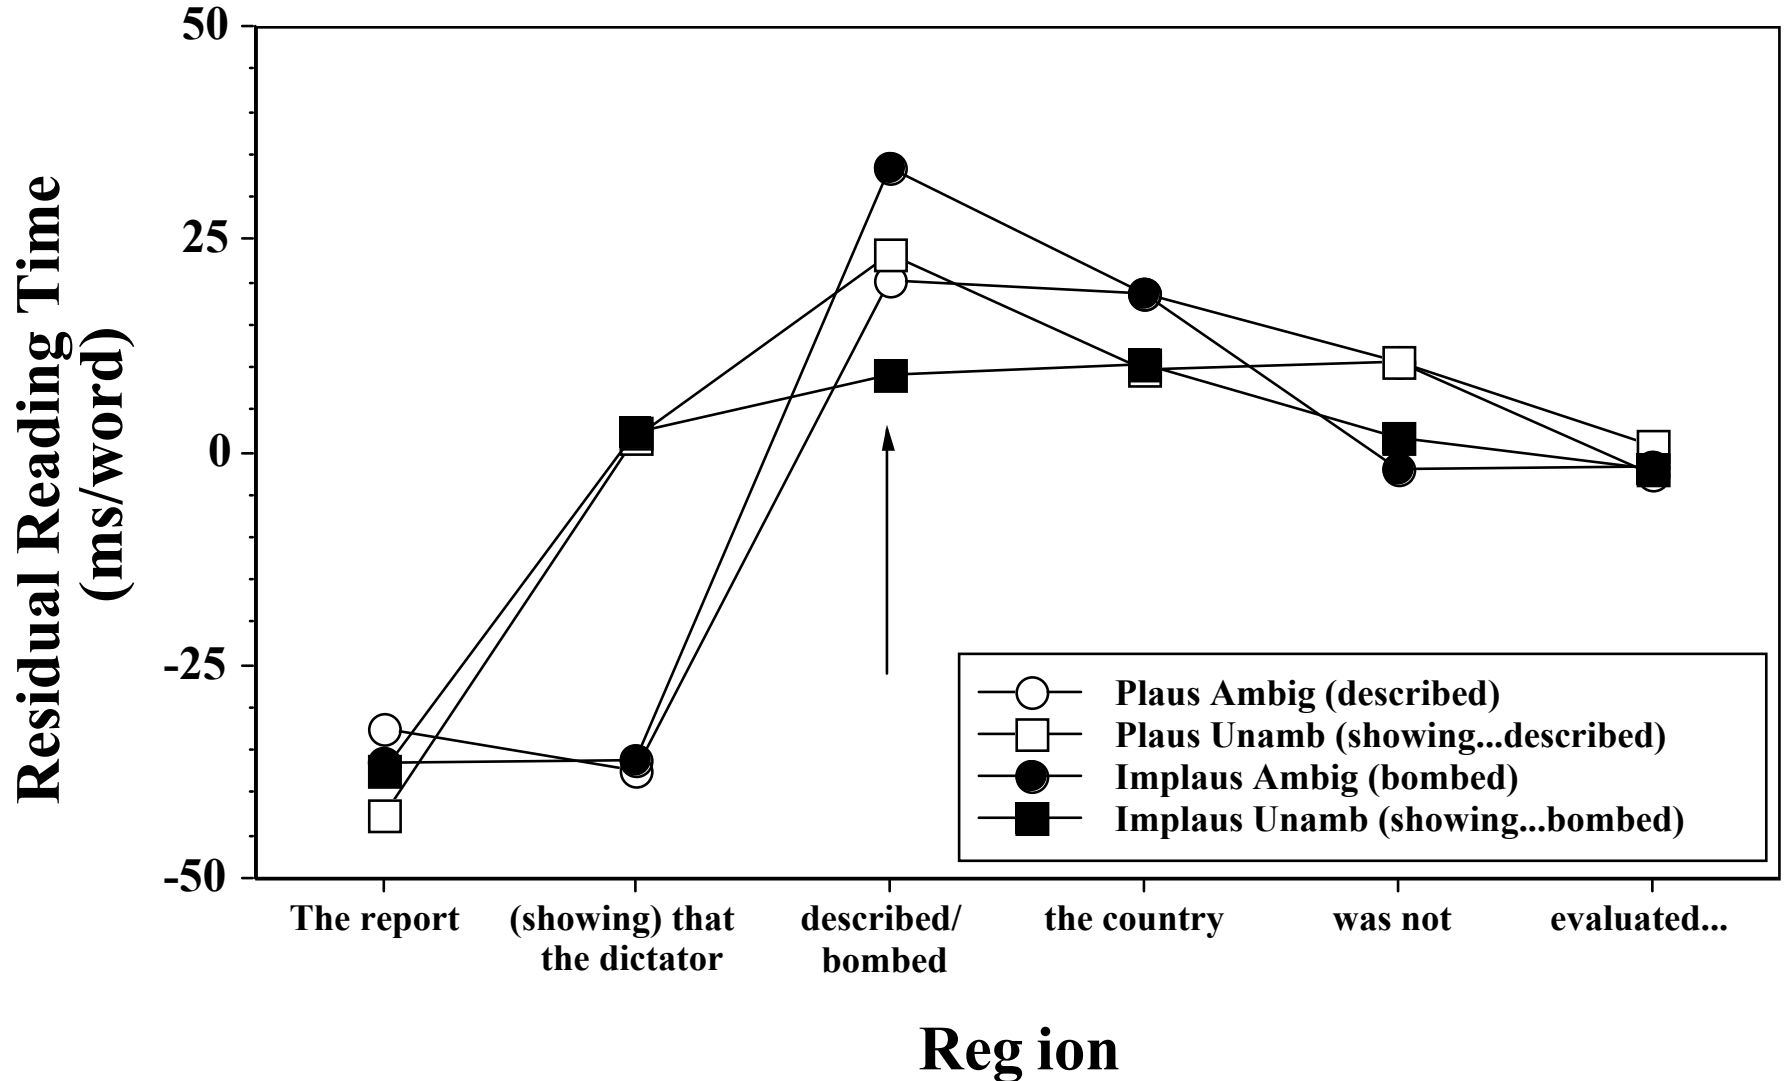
Residual Reading Time (ms/word)

50

25

0

-25

-50

Plaus Ambig (described)
Plaus Unamb (showing...described)
Implaus Ambig (bombed)
Implaus Unamb (showing...bombed)

The report

(showing) that the dictator

described/ bombed

the country

was not

evaluated...

Reg ion